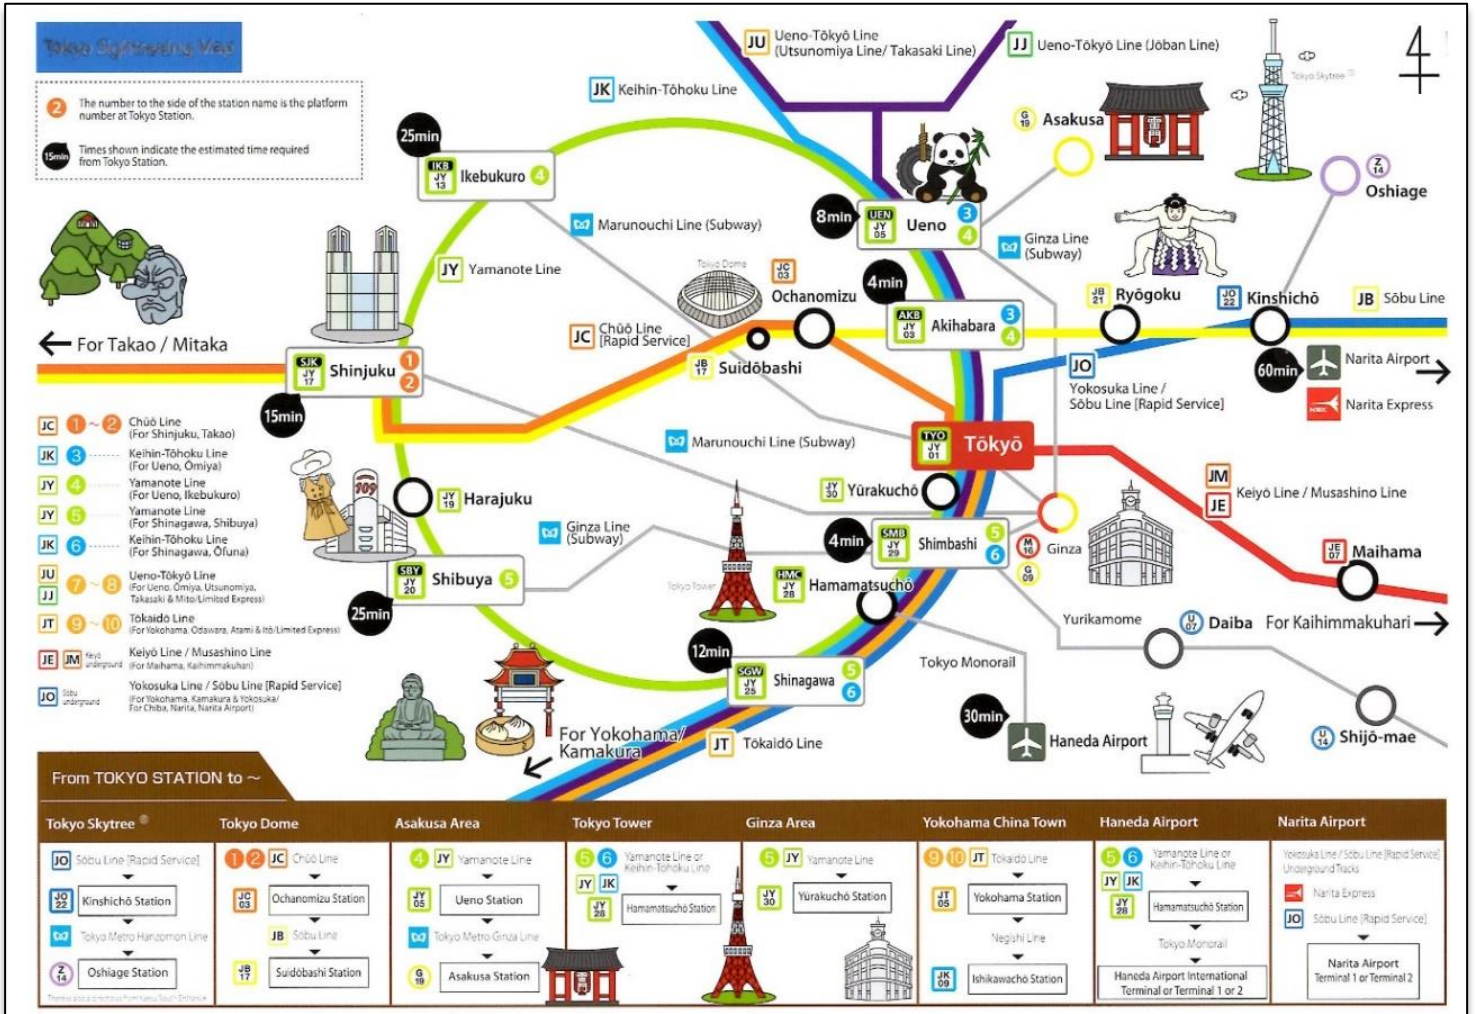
Tokyo Sightseeing Map

4

2 The number to the side of the station name is the platform number at Tokyo Station.

15min Times shown indicate the estimated time required from Tokyo Station.

JU Ueno-Tōkyō Line (Utsunomiya Line/ Takasaki Line)
JJ Ueno-Tōkyō Line (Jōban Line)
JK Keihin-Tōhoku Line
Tokyo Skytree
G 19 Asakusa
Z 14 Oshiage
25min IKB JY 13 Ikebukuro 4
Marunouchi Line (Subway)
8min UEN JY 05 Ueno 3 4
Ginza Line (Subway)
JY Yamanote Line
Tokyo Dome
JC 03 Ochanomizu
4min AKB JY 03 Akihabara 3 4
JB 21 Ryōgoku
JO 22 Kinshichō
JB Sōbu Line
← For Takao / Mitaka
JC Chūō Line [Rapid Service]
JB 17 Suidōbashi
SJK JY 17 Shinjuku 1 2
JO Yokosuka Line / Sōbu Line [Rapid Service]
60min Narita Airport →
Narita Express
15min
Marunouchi Line (Subway)
TYO JY 01 Tōkyō
JC 1 ~ 2 Chūō Line (For Shinjuku, Takao)
JK 3 Keihin-Tōhoku Line (For Ueno, Ōmiya)
JY 4 Yamanote Line (For Ueno, Ikebukuro)
JY 5 Yamanote Line (For Shinagawa, Shibuya)
JK 6 Keihin-Tōhoku Line (For Shinagawa, Ōfuna)
JU JJ 7 ~ 8 Ueno-Tōkyō Line (For Ueno, Ōmiya, Utsunomiya, Takasaki & Mito/Limited Express)
JT 9 ~ 10 Tōkaidō Line (For Yokohama, Odawara, Atami & Itō/Limited Express)
JE JM Keiyō underground Keiyō Line / Musashino Line (For Maihama, Kaihimmakuhari)
JO Sōbu underground Yokosuka Line / Sōbu Line [Rapid Service] (For Yokohama, Kamakura & Yokosuka/ For Chiba, Narita, Narita Airport)
109
JY 19 Harajuku
Ginza Line (Subway)
JY 30 Yūrakuchō
JM JE Keiyō Line / Musashino Line
4min SMB JY 29 Shimbashi 5 6
M 16 Ginza G 09
JE 07 Maihama
SBY JY 20 Shibuya 5
25min
Tokyo Tower
HMC JY 28 Hamamatsuchō
Yurikamome
U 06 Daiba For Kaihimmakuhari →
12min SGW JY 25 Shinagawa 5 6
Tokyo Monorail
30min Haneda Airport
U 14 Shijō-mae
For Yokohama/ Kamakura
JT Tōkaidō Line

From TOKYO STATION to ~

| Tokyo Skytree | Tokyo Dome | Asakusa Area | Tokyo Tower | Ginza Area | Yokohama China Town | Haneda Airport | Narita Airport |
|---|---|---|---|---|---|---|---|
| JO Sōbu Line [Rapid Service] | 1 2 JC Chūō Line | 4 JY Yamanote Line | 5 6 Yamanote Line or Keihin-Tōhoku Line JY JK | 5 JY Yamanote Line | 9 10 JT Tōkaidō Line | 5 6 Yamanote Line or Keihin-Tōhoku Line JY JK | Yokosuka Line / Sōbu Line [Rapid Service] Underground Tracks |
| JO 22 Kinshichō Station | JC 03 Ochanomizu Station | JY 05 Ueno Station | JY 28 Hamamatsuchō Station | JY 30 Yūrakuchō Station | JT 05 Yokohama Station | JY 28 Hamamatsuchō Station | Narita Express |
| Tokyo Metro Hanzomon Line | JB Sōbu Line | Tokyo Metro Ginza Line | | | Negishi Line | Tokyo Monorail | JO Sōbu Line [Rapid Service] |
| Z 14 Oshiage Station | JB 17 Suidōbashi Station | G 19 Asakusa Station | | | JK 09 Ishikawachō Station | Haneda Airport International Terminal or Terminal 1 or 2 | Narita Airport Terminal 1 or Terminal 2 |

There is also a direction from Keisei South Entrance